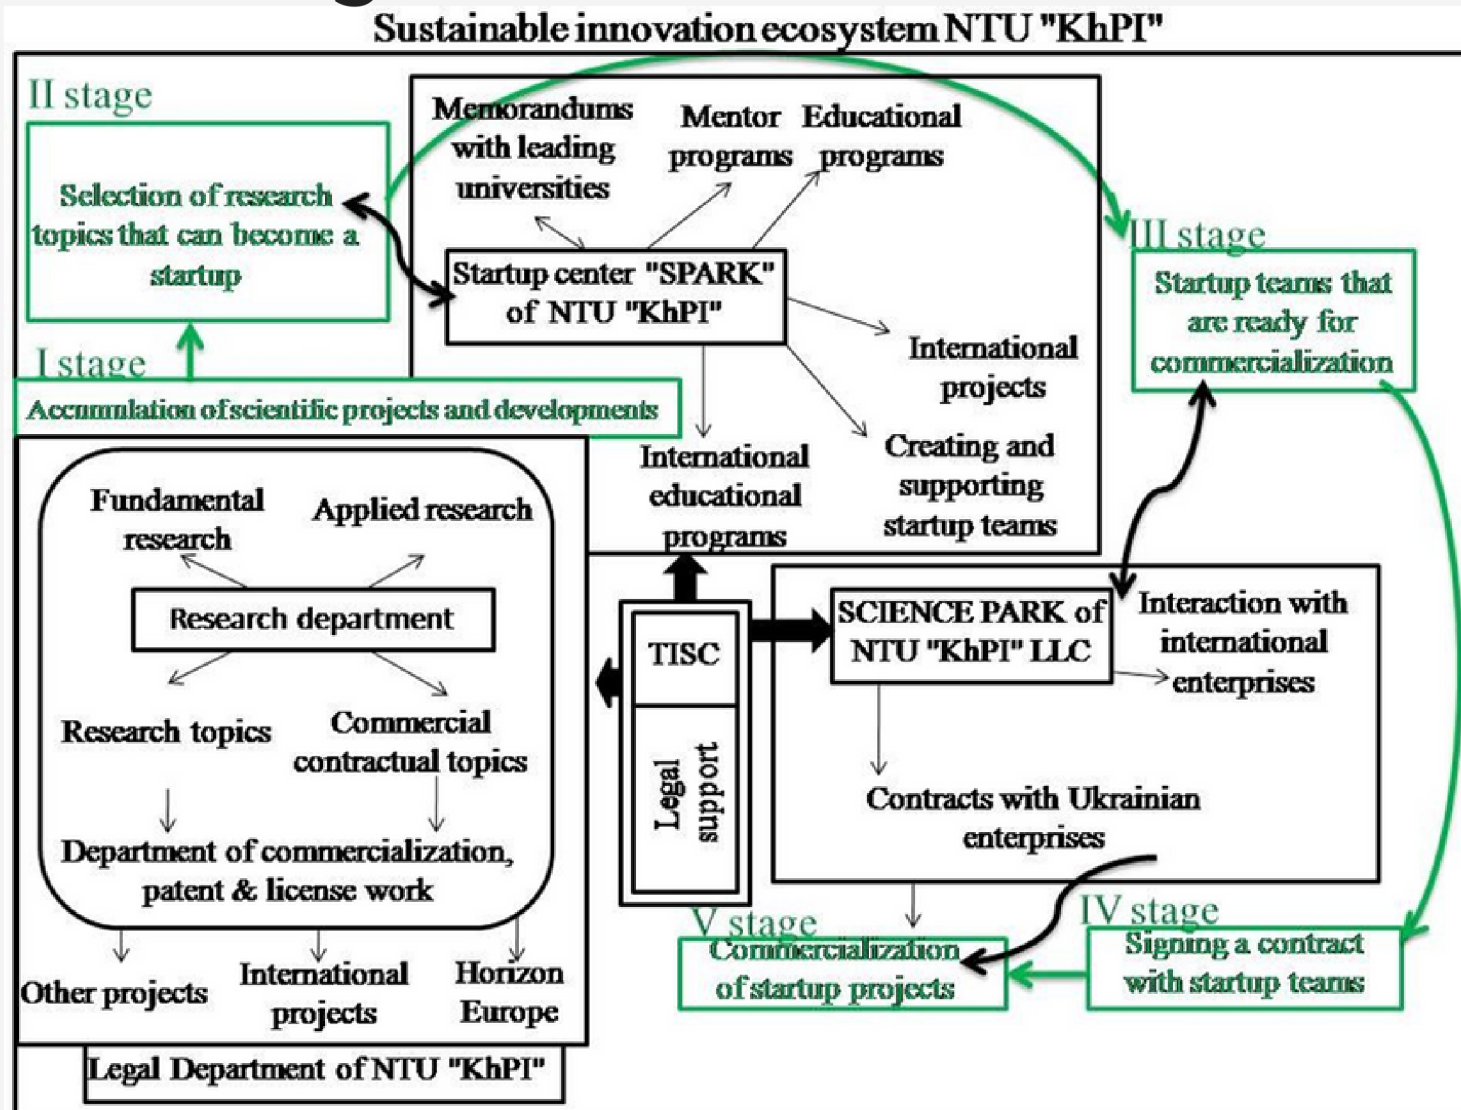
Sustainable innovation ecosystem NTU "KhPI"

II stage

Selection of research topics that can become a startup

Memorandums with leading universities

Mentor programs

Educational programs

Startup center "SPARK" of NTU "KhPI"

III stage

Startup teams that are ready for commercialization

I stage

Accumulation of scientific projects and developments

International projects

International educational programs

Creating and supporting startup teams

Fundamental research

Applied research

Research department

Research topics

Commercial contractual topics

Department of commercialization, patent & license work

TISC

Legal support

SCIENCE PARK of NTU "KhPI" LLC

Interaction with international enterprises

Contracts with Ukrainian enterprises

V stage

Commercialization of startup projects

IV stage

Signing a contract with startup teams

Other projects

International projects

Horizon Europe

Legal Department of NTU "KhPI"